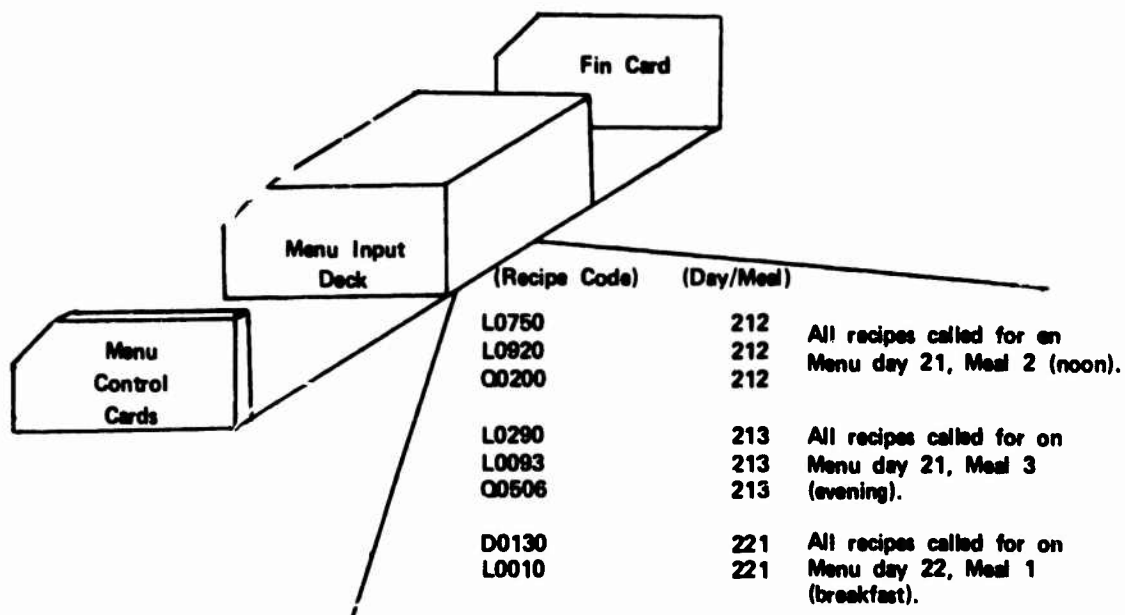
Fin Card

Menu Input Deck

Menu Control Cards

| (Recipe Code) | (Day/Meal) | |
|---|---|---|
| L0750 | 212 | All recipes called for en Menu day 21, Meal 2 (noon). |
| L0920 | 212 | |
| Q0200 | 212 | |
| L0290 | 213 | All recipes called for on Menu day 21, Meal 3 (evening). |
| L0093 | 213 | |
| Q0506 | 213 | |
| D0130 | 221 | All recipes called for on Menu day 22, Meal 1 (breakfast). |
| L0010 | 221 | |